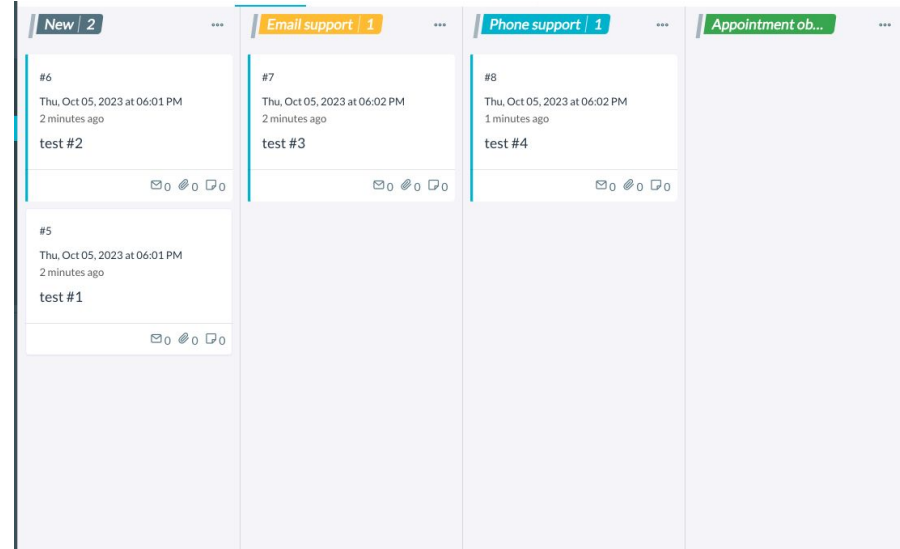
New | 2 ···

#6
Thu, Oct 05, 2023 at 06:01 PM
2 minutes ago
test #2
0 0 0

#5
Thu, Oct 05, 2023 at 06:01 PM
2 minutes ago
test #1
0 0 0

Email support | 1 ···

#7
Thu, Oct 05, 2023 at 06:02 PM
2 minutes ago
test #3
0 0 0

Phone support | 1 ···

#8
Thu, Oct 05, 2023 at 06:02 PM
1 minutes ago
test #4
0 0 0

Appointment ob... ···